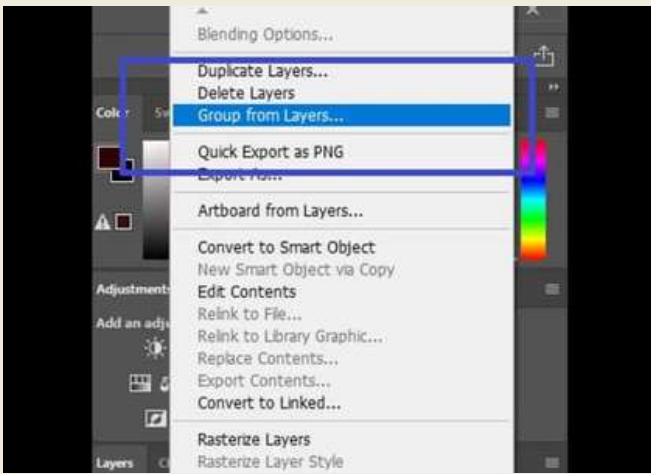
Blending Options...
Duplicate Layers...
Delete Layers
Group from Layers...
Quick Export as PNG
Export As...
Artboard from Layers...
Convert to Smart Object
New Smart Object via Copy
Edit Contents
Relink to File...
Relink to Library Graphic...
Replace Contents...
Export Contents...
Convert to Linked...
Rasterize Layers
Rasterize Layer Style

Color Sw
Adjustments
Add an adj
Layers C